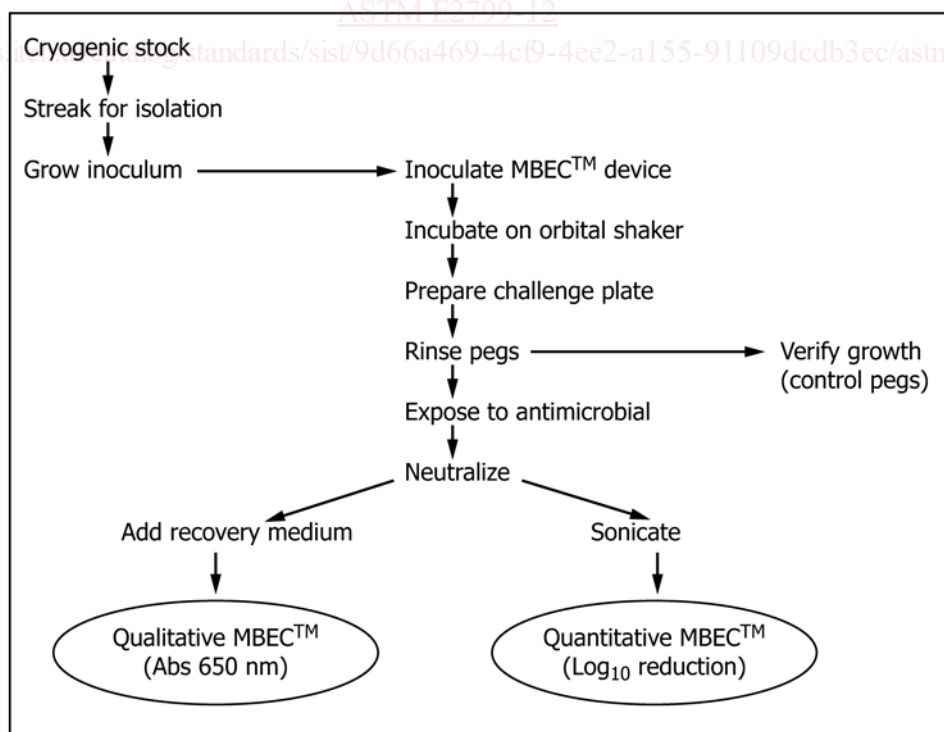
ASTM E2799-12

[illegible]standards/sist/9d66a469-4cf9-4ee2-a155-91109dcdb3ec/astm

Cryogenic stock

Streak for isolation

Grow inoculum

Inoculate MBEC$^{TM}$ device

Incubate on orbital shaker

Prepare challenge plate

Rinse pegs

Verify growth (control pegs)

Expose to antimicrobial

Neutralize

Add recovery medium

Sonicate

Qualitative MBEC$^{TM}$ (Abs 650 nm)

Quantitative MBEC$^{TM}$ (Log$_{10}$ reduction)